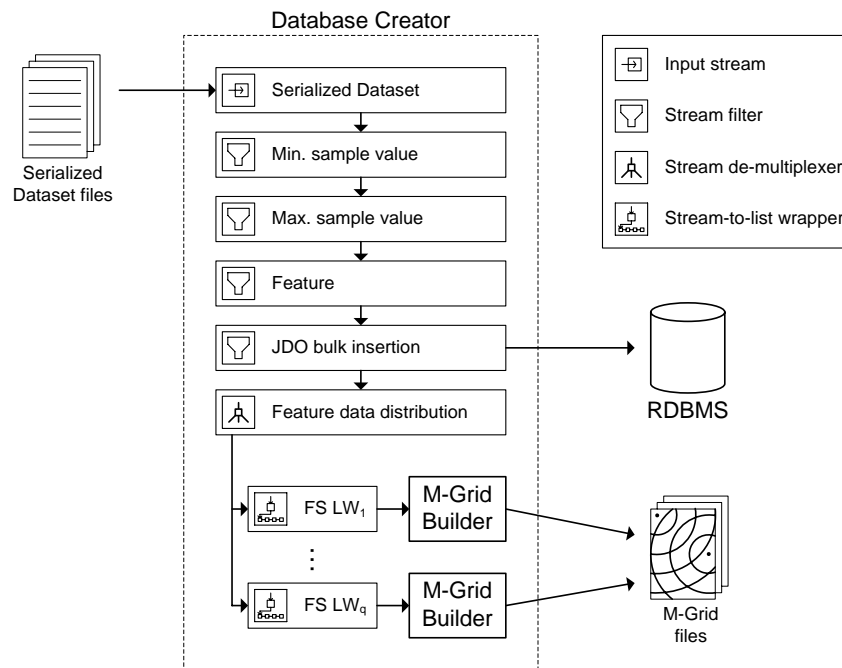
Database Creator

Serialized Dataset files

Serialized Dataset

Min. sample value

Max. sample value

Feature

JDO bulk insertion

Feature data distribution

FS LW$_1$

M-Grid Builder

FS LW$_q$

M-Grid Builder

RDBMS

M-Grid files

Input stream

Stream filter

Stream de-multiplexer

Stream-to-list wrapper